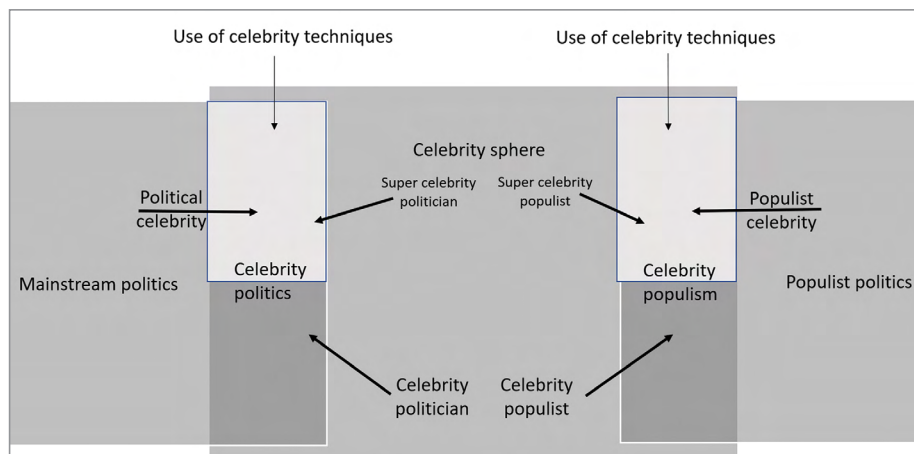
Use of celebrity techniques

Use of celebrity techniques

Celebrity sphere

Political celebrity

Super celebrity politician

Super celebrity populist

Populist celebrity

Mainstream politics

Celebrity politics

Celebrity populism

Populist politics

Celebrity politician

Celebrity populist